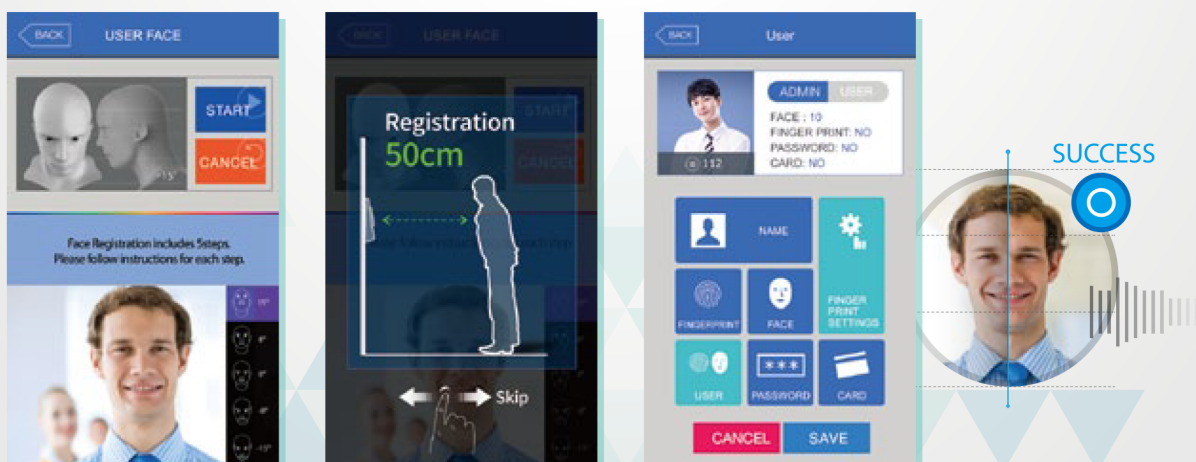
BACK USER FACE

START

CANCEL

15°

Face Registration includes 5steps.
Please follow instructions for each step.

15°

0°

0°

-15°

-15°

BACK USER FACE

Registration
50cm

START

CANCEL

Skip

BACK User

ADMIN USER

FACE : 10
FINGER PRINT: NO
PASSWORD: NO
CARD: NO

112

NAME

FINGERPRINT

FACE

FINGER PRINT SETTINGS

USER

PASSWORD

CARD

CANCEL SAVE

SUCCESS